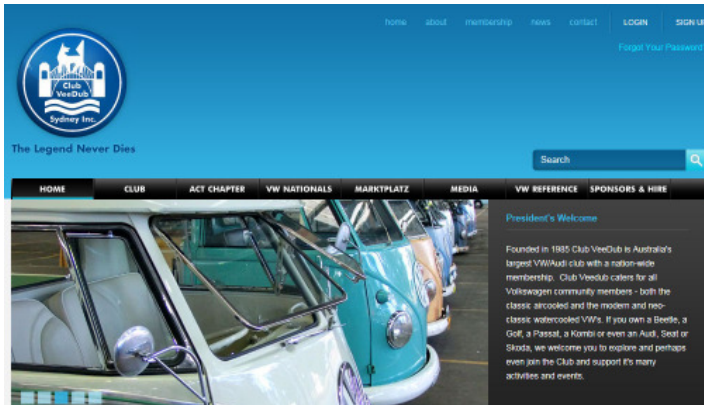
home about membership news contact LOGIN SIGN U

Forgot Your Password

Club VeeDub Sydney Inc.

The Legend Never Dies

Search

HOME CLUB ACT CHAPTER VW NATIONALS MARKTPLATZ MEDIA VW REFERENCE SPONSORS & HIRE

President's Welcome

Founded in 1985 Club VeeDub is Australia's largest VW/Audi club with a nation-wide membership. Club Veedub caters for all Volkswagen community members - both the classic aircooled and the modern and neo-classic watercooled VW's. If you own a Beetle, a Golf, a Passat, a Kombi or even an Audi, Seat or Skoda, we welcome you to explore and perhaps even join the Club and support it's many activities and events.